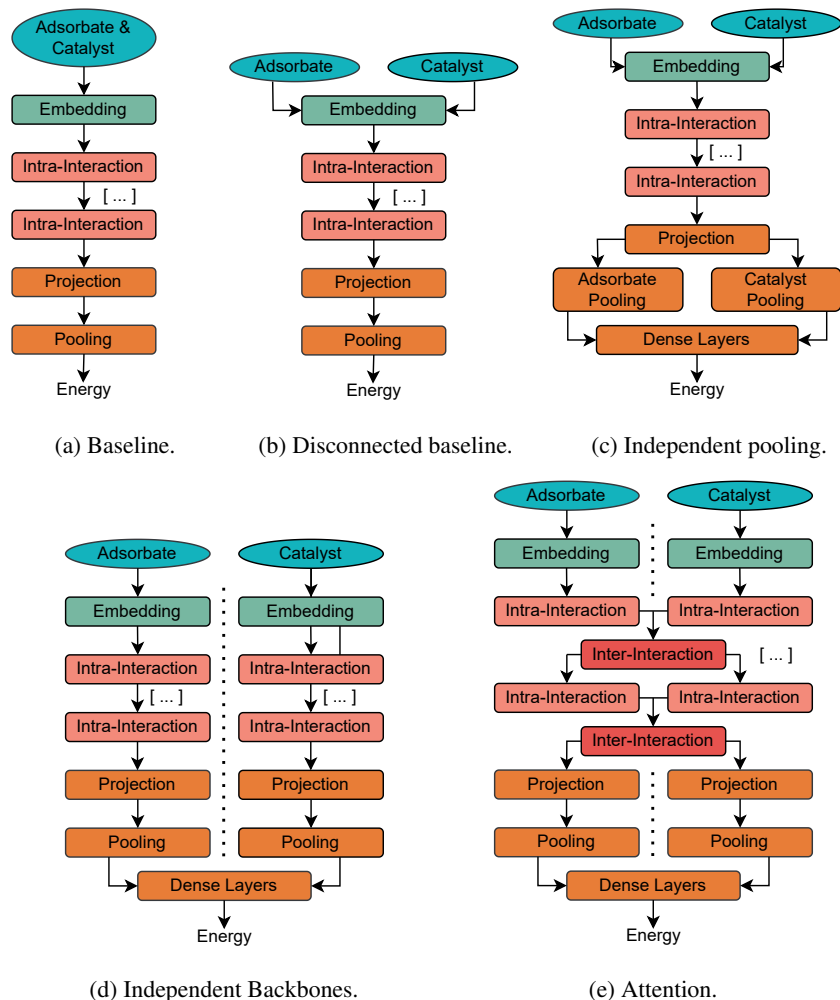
Adsorbate & Catalyst

Embedding

Intra-Interaction

[ ... ]

Intra-Interaction

Projection

Pooling

Energy

(a) Baseline.

Adsorbate

Catalyst

Embedding

Intra-Interaction

[ ... ]

Intra-Interaction

Projection

Pooling

Energy

(b) Disconnected baseline.

Adsorbate

Catalyst

Embedding

Intra-Interaction

[ ... ]

Intra-Interaction

Projection

Adsorbate Pooling

Catalyst Pooling

Dense Layers

Energy

(c) Independent pooling.

Adsorbate

Catalyst

Embedding

Embedding

Intra-Interaction

Intra-Interaction

[ ... ]

[ ... ]

Intra-Interaction

Intra-Interaction

Projection

Projection

Pooling

Pooling

Dense Layers

Energy

(d) Independent Backbones.

Adsorbate

Catalyst

Embedding

Embedding

Intra-Interaction

Intra-Interaction

Inter-Interaction

[ ... ]

Intra-Interaction

Intra-Interaction

Inter-Interaction

Projection

Projection

Pooling

Pooling

Dense Layers

Energy

(e) Attention.